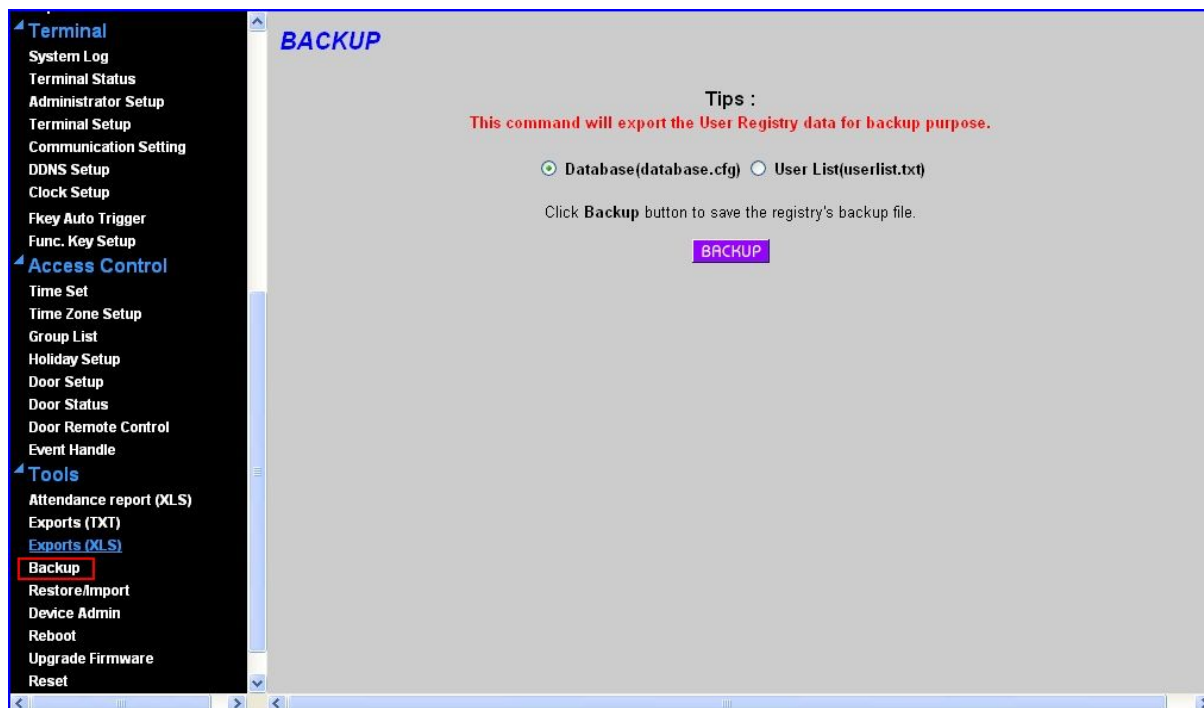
Terminal
System Log
Terminal Status
Administrator Setup
Terminal Setup
Communication Setting
DDNS Setup
Clock Setup
Fkey Auto Trigger
Func. Key Setup
Access Control
Time Set
Time Zone Setup
Group List
Holiday Setup
Door Setup
Door Status
Door Remote Control
Event Handle
Tools
Attendance report (XLS)
Exports (TXT)
Exports (XLS)
Backup
Restore/Import
Device Admin
Reboot
Upgrade Firmware
Reset

BACKUP

Tips :
This command will export the User Registry data for backup purpose.

Database(database.cfg) User List(userlist.txt)

Click Backup button to save the registry's backup file.

BACKUP